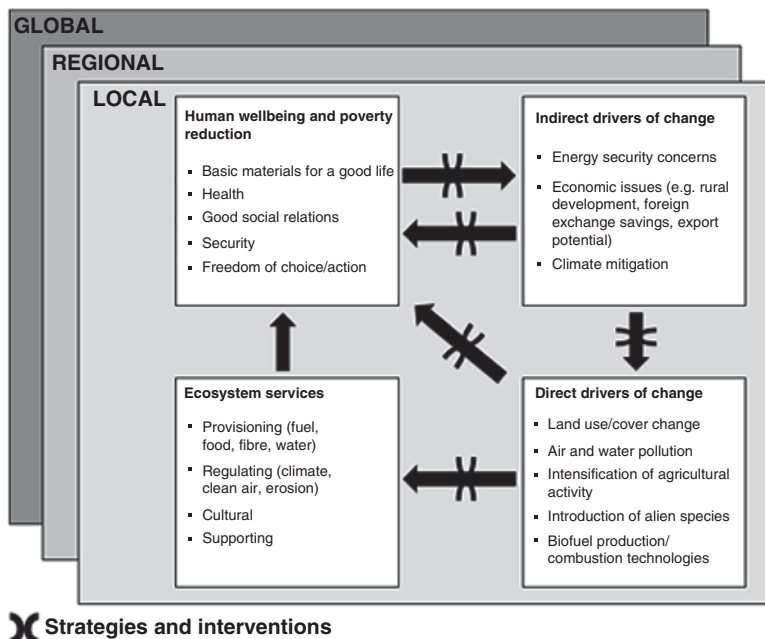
GLOBAL

REGIONAL

LOCAL

Human wellbeing and poverty reduction

- Basic materials for a good life
- Health
- Good social relations
- Security
- Freedom of choice/action

Indirect drivers of change

- Energy security concerns
- Economic issues (e.g. rural development, foreign exchange savings, export potential)
- Climate mitigation

Ecosystem services

- Provisioning (fuel, food, fibre, water)
- Regulating (climate, clean air, erosion)
- Cultural
- Supporting

Direct drivers of change

- Land use/cover change
- Air and water pollution
- Intensification of agricultural activity
- Introduction of alien species
- Biofuel production/ combustion technologies

Strategies and interventions